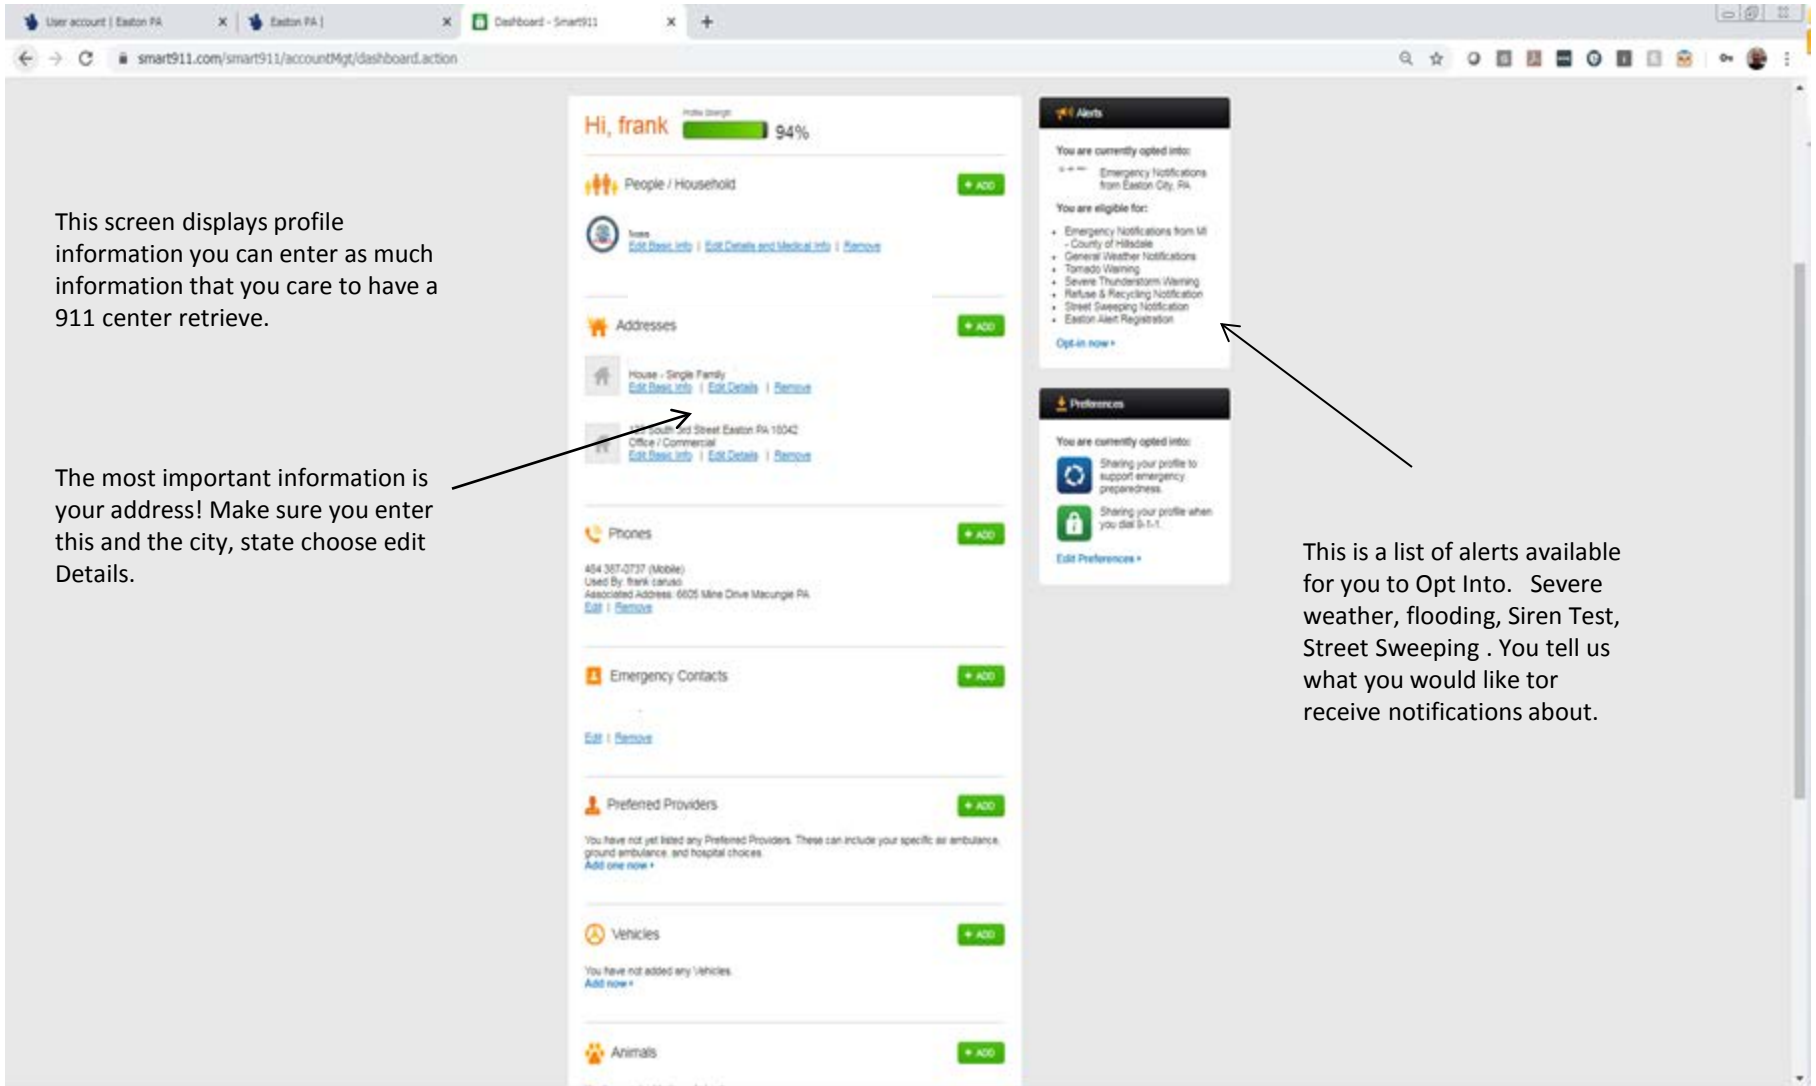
User account | Easton PA
Easton PA |
Dashboard - Smart911
smart911.com/smart911/accountMgt/dashboard.action

This screen displays profile information you can enter as much information that you care to have a 911 center retrieve.

The most important information is your address! Make sure you enter this and the city, state choose edit Details.

Hi, frank
Profile Strength
94%

People / Household
+ ADD
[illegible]
Edit Basic Info | Edit Details and Medical Info | Remove

Addresses
+ ADD
House - Single Family
Edit Basic Info | Edit Details | Remove
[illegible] Street Easton PA 18042
Office / Commercial
Edit Basic Info | Edit Details | Remove

Phones
+ ADD
484 387-0737 (Mobile)
Used By: frank caruso
Associated Address: 6605 Mine Drive Macungie PA
Edit | Remove

Emergency Contacts
+ ADD
Edit | Remove

Preferred Providers
+ ADD
You have not yet listed any Preferred Providers. These can include your specific air ambulance, ground ambulance, and hospital choices.
Add one now ›

Vehicles
+ ADD
You have not added any Vehicles.
Add now ›

Animals
+ ADD

Alerts
You are currently opted into:
Emergency Notifications from Easton City, PA
You are eligible for:
• Emergency Notifications from MI - County of Hillsdale
• General Weather Notifications
• Tornado Warning
• Severe Thunderstorm Warning
• Refuse & Recycling Notification
• Street Sweeping Notification
• Easton Alert Registration
Opt-in now ›

Preferences
You are currently opted into:
Sharing your profile to support emergency preparedness.
Sharing your profile when you dial 9-1-1.
Edit Preferences ›

This is a list of alerts available for you to Opt Into. Severe weather, flooding, Siren Test, Street Sweeping . You tell us what you would like tor receive notifications about.